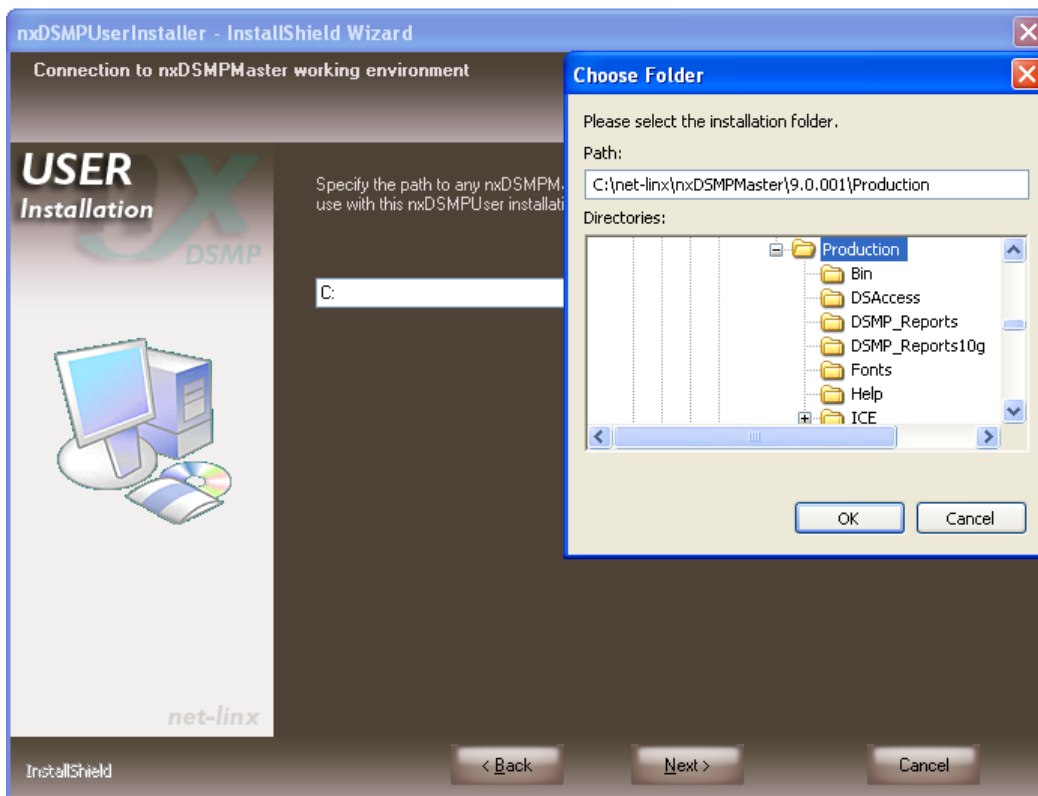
nxDSMPUserInstaller - InstallShield Wizard

Connection to nxDSMPMaster working environment

USER
Installation

9X
DSMP

Specify the path to any nxDSMPM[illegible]
use with this nxDSMPUser installati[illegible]

C:

net-linx

Choose Folder

Please select the installation folder.

Path:

C:\net-linx\nxDSMPMaster\9.0.001\Production

Directories:

Production
Bin
DSAccess
DSMP_Reports
DSMP_Reports10g
Fonts
Help
ICE

OK
Cancel

InstallShield

< Back
Next >
Cancel